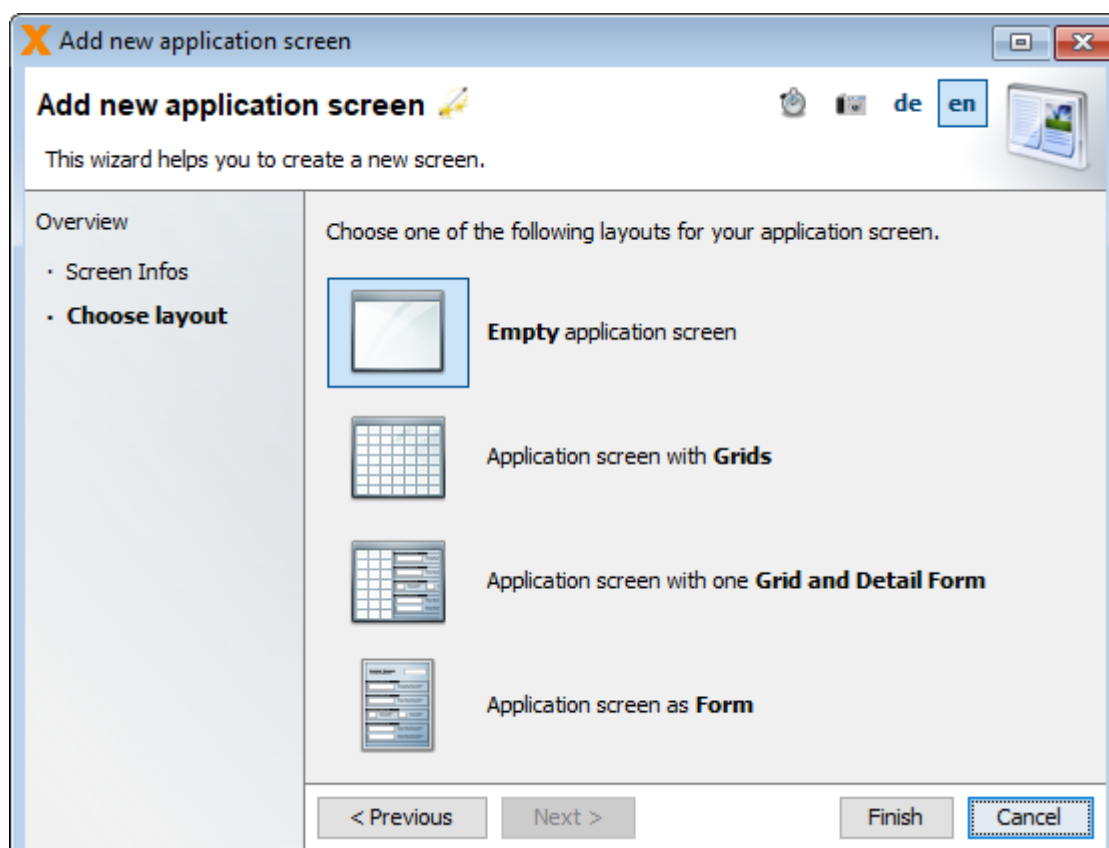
Add new application screen

Add new application screen

de en

This wizard helps you to create a new screen.

Overview

· Screen Infos

· Choose layout

Choose one of the following layouts for your application screen.

Empty application screen

Application screen with Grids

Application screen with one Grid and Detail Form

Application screen as Form

< Previous

Next >

Finish

Cancel